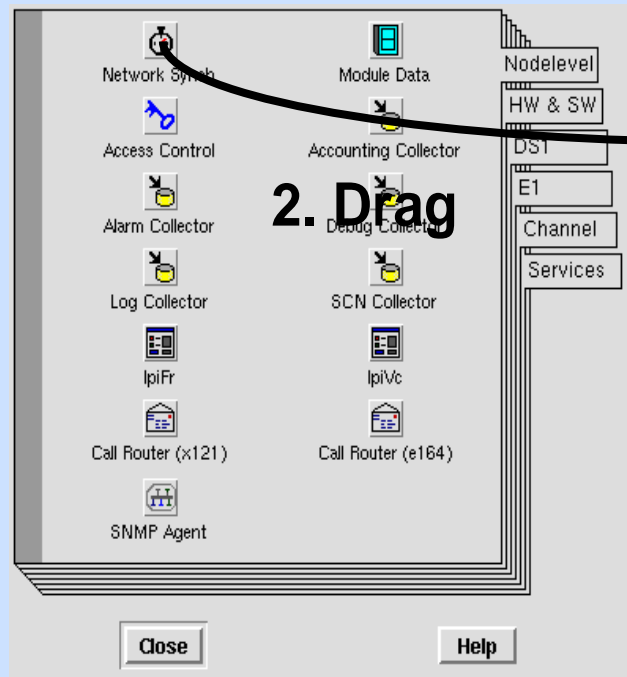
Network Synch

Module Data

Access Control

Accounting Collector

Alarm Collector

2. Drag

Debug Collector

Log Collector

SCN Collector

IpiFr

IpiVc

Call Router (x121)

Call Router (e164)

SNMP Agent

Nodelevel

HW & SW

DS1

E1

Channel

Services

Close

Help